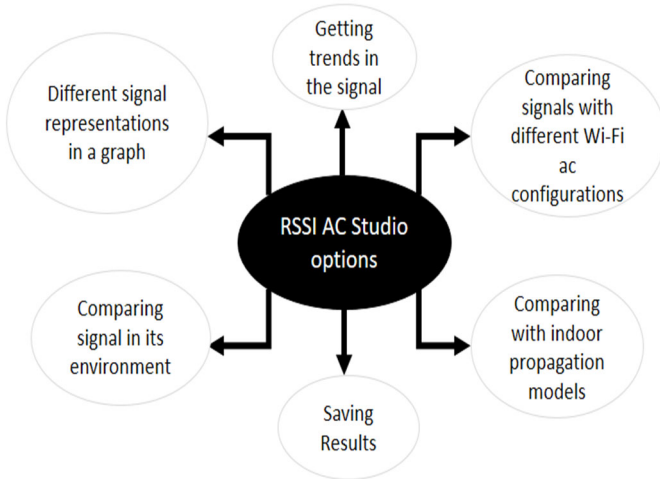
RSSI AC Studio options

Getting trends in the signal

Comparing signals with different Wi-Fi ac configurations

Comparing with indoor propagation models

Saving Results

Comparing signal in its environment

Different signal representations in a graph